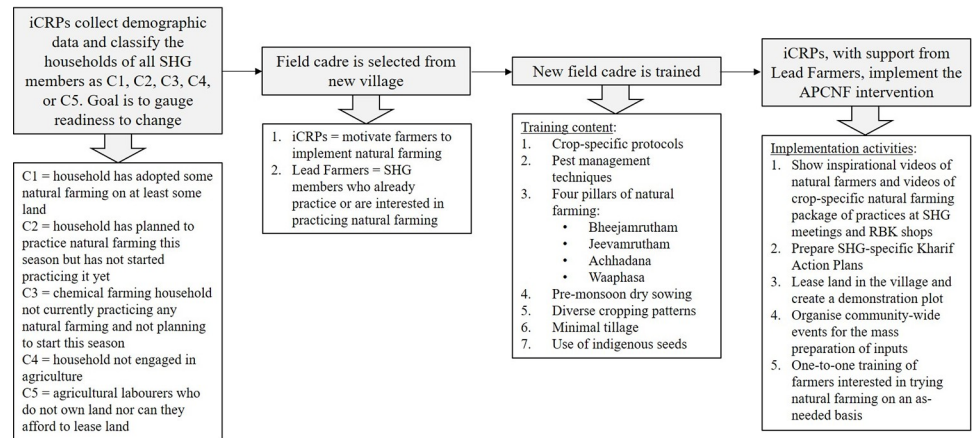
iCRPs collect demographic data and classify the households of all SHG members as C1, C2, C3, C4, or C5. Goal is to gauge readiness to change

C1 = household has adopted some natural farming on at least some land
C2 = household has planned to practice natural farming this season but has not started practicing it yet
C3 = chemical farming household not currently practicing any natural farming and not planning to start this season
C4 = household not engaged in agriculture
C5 = agricultural labourers who do not own land nor can they afford to lease land

Field cadre is selected from new village

1. iCRPs = motivate farmers to implement natural farming
2. Lead Farmers = SHG members who already practice or are interested in practicing natural farming

New field cadre is trained

Training content:
1. Crop-specific protocols
2. Pest management techniques
3. Four pillars of natural farming:
• Bheejamrutham
• Jeevamrutham
• Achhadana
• Waaphasa
4. Pre-monsoon dry sowing
5. Diverse cropping patterns
6. Minimal tillage
7. Use of indigenous seeds

iCRPs, with support from Lead Farmers, implement the APCNF intervention

Implementation activities:
1. Show inspirational videos of natural farmers and videos of crop-specific natural farming package of practices at SHG meetings and RBK shops
2. Prepare SHG-specific Kharif Action Plans
3. Lease land in the village and create a demonstration plot
4. Organise community-wide events for the mass preparation of inputs
5. One-to-one training of farmers interested in trying natural farming on an as-needed basis